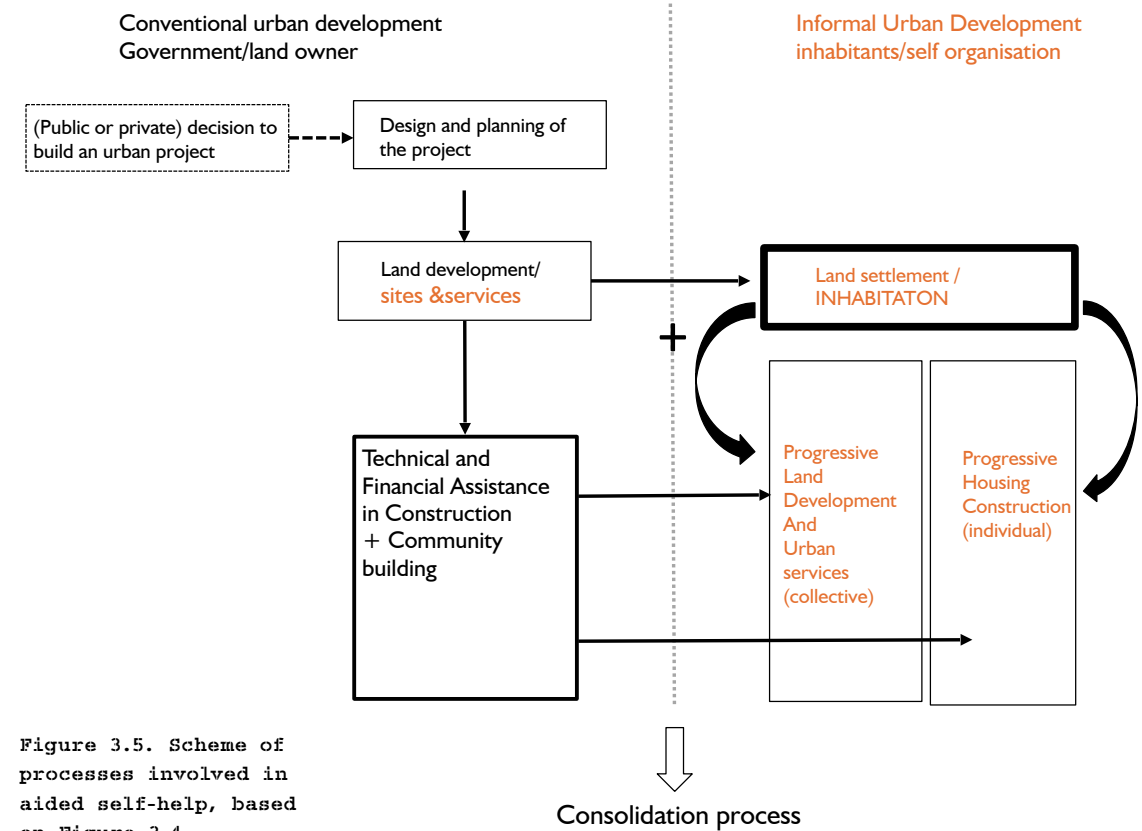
Conventional urban development
Government/land owner

Informal Urban Development
inhabitants/self organisation

(Public or private) decision to build an urban project

Design and planning of the project

Land development/
sites &services

Land settlement /
INHABITATON

+

Technical and Financial Assistance in Construction
+ Community building

Progressive Land Development And Urban services (collective)

Progressive Housing Construction (individual)

Figure 3.5. Scheme of processes involved in aided self-help, based on Figure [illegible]

Consolidation process